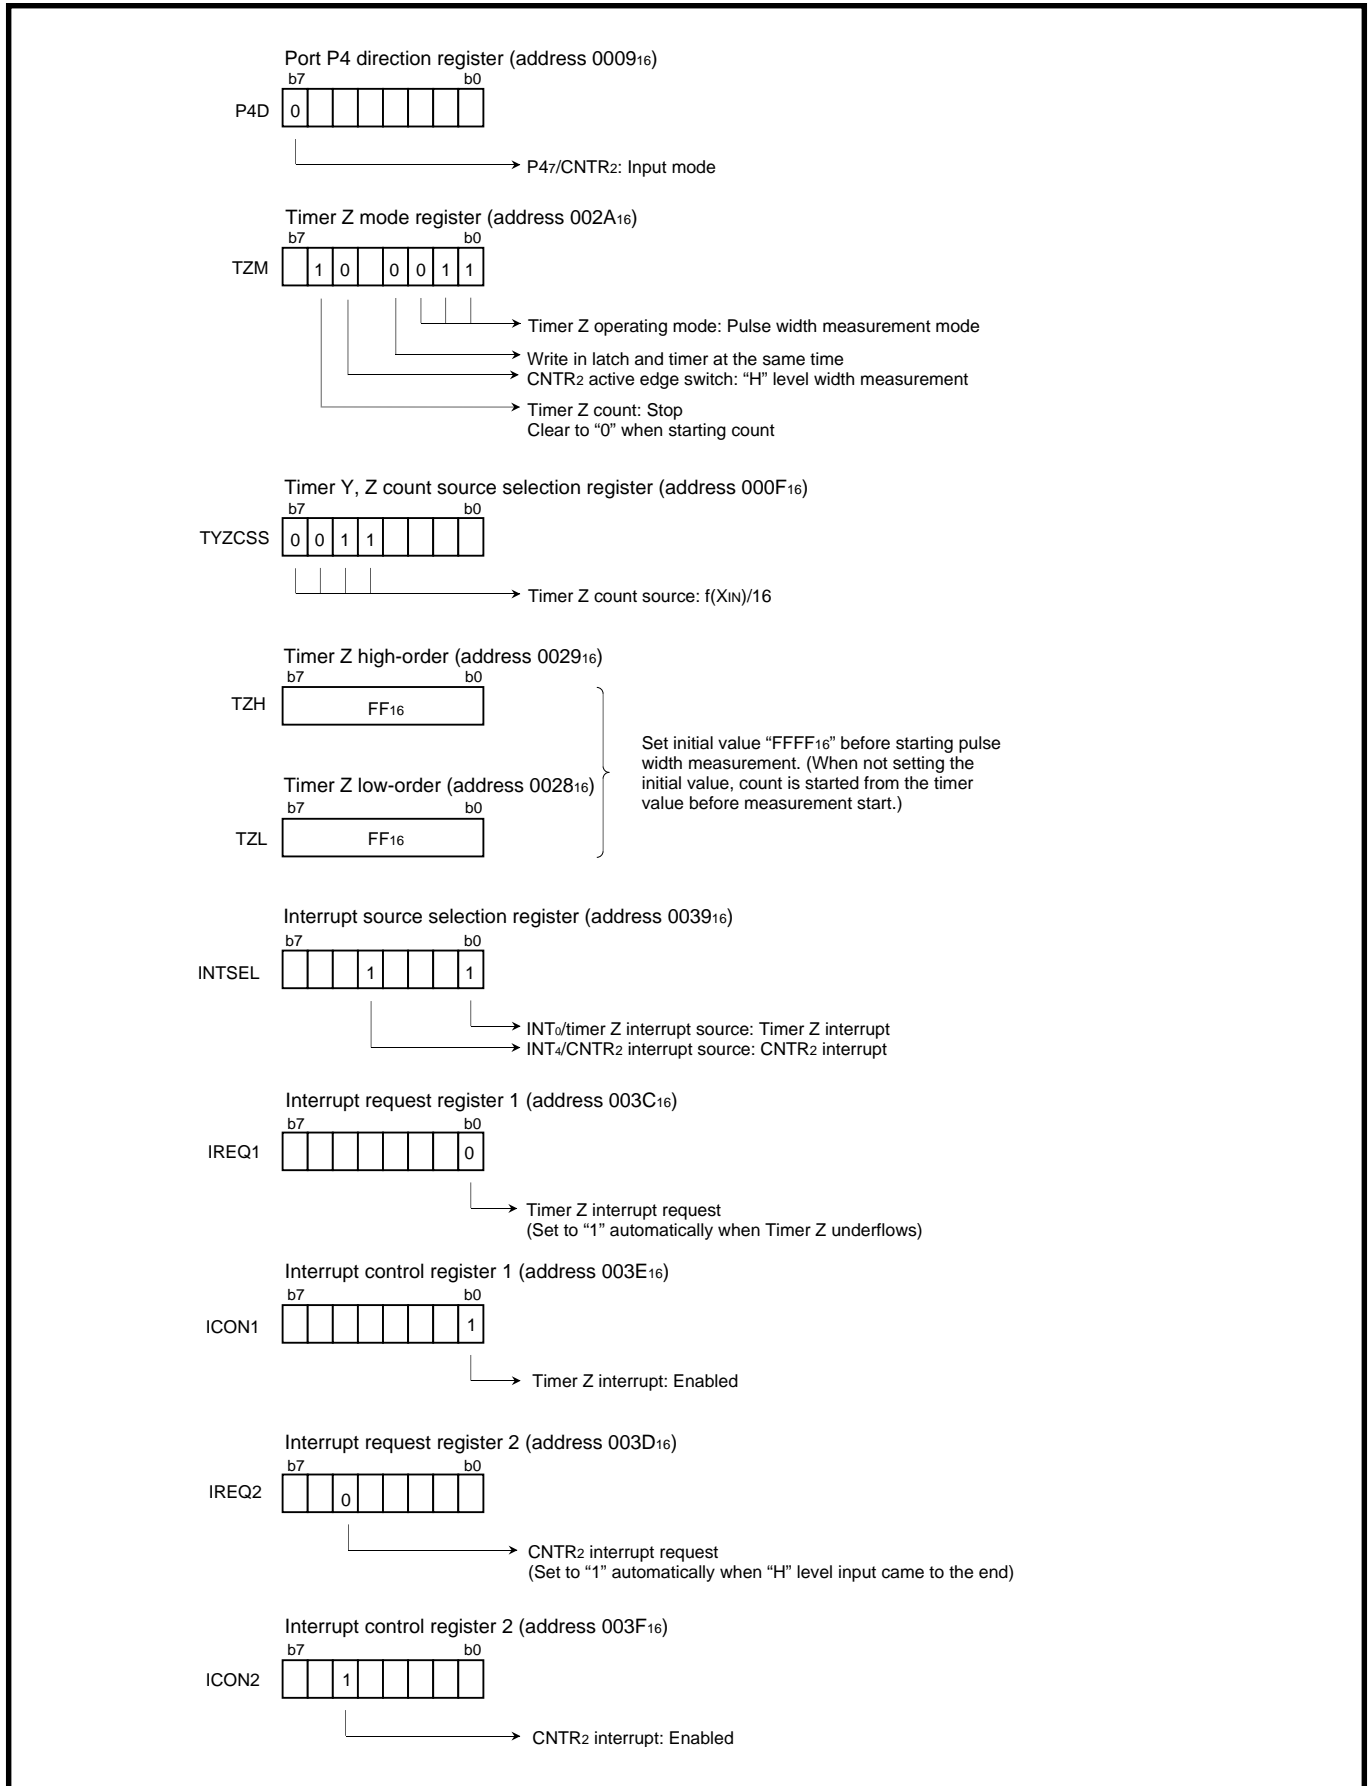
Port P4 direction register (address $0009_{16}$)

b7 b0

P4D 0

$P4_7/CNTR_2$: Input mode

Timer Z mode register (address $002A_{16}$)

b7 b0

TZM 1 0 0 0 1 1

Timer Z operating mode: Pulse width measurement mode

Write in latch and timer at the same time

$CNTR_2$ active edge switch: "H" level width measurement

Timer Z count: Stop
Clear to "0" when starting count

Timer Y, Z count source selection register (address $000F_{16}$)

b7 b0

TYZCSS 0 0 1 1

Timer Z count source: $f(X_{IN})/16$

Timer Z high-order (address $0029_{16}$)

b7 b0

TZH $FF_{16}$

Timer Z low-order (address $0028_{16}$)

b7 b0

TZL $FF_{16}$

Set initial value "$FFFF_{16}$" before starting pulse width measurement. (When not setting the initial value, count is started from the timer value before measurement start.)

Interrupt source selection register (address $0039_{16}$)

b7 b0

INTSEL 1 1

$INT_0$/timer Z interrupt source: Timer Z interrupt

$INT_4/CNTR_2$ interrupt source: $CNTR_2$ interrupt

Interrupt request register 1 (address $003C_{16}$)

b7 b0

IREQ1 0

Timer Z interrupt request
(Set to "1" automatically when Timer Z underflows)

Interrupt control register 1 (address $003E_{16}$)

b7 b0

ICON1 1

Timer Z interrupt: Enabled

Interrupt request register 2 (address $003D_{16}$)

b7 b0

IREQ2 0

$CNTR_2$ interrupt request
(Set to "1" automatically when "H" level input came to the end)

Interrupt control register 2 (address $003F_{16}$)

b7 b0

ICON2 1

$CNTR_2$ interrupt: Enabled